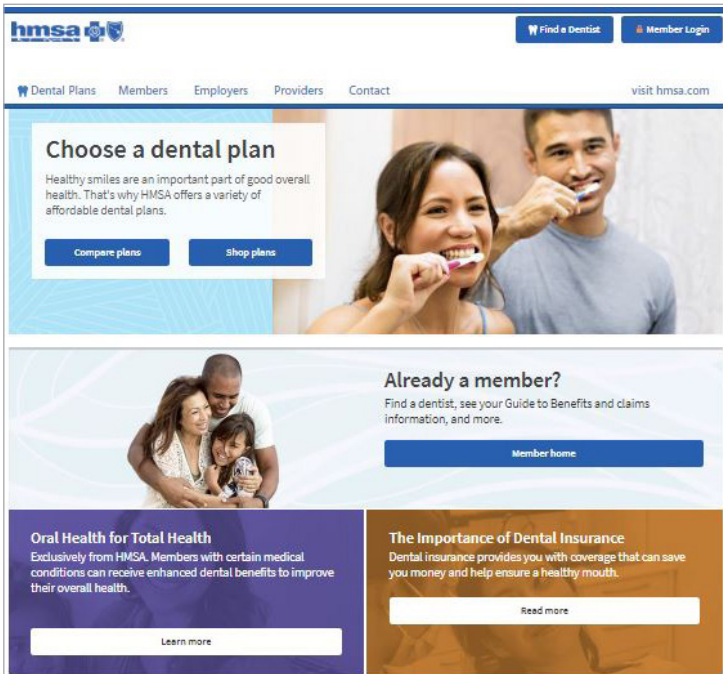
hmsa

Find a Dentist

Member Login

Dental Plans Members Employers Providers Contact visit hmsa.com

Choose a dental plan

Healthy smiles are an important part of good overall health. That's why HMSA offers a variety of affordable dental plans.

Compare plans

Shop plans

Already a member?

Find a dentist, see your Guide to Benefits and claims information, and more.

Member home

Oral Health for Total Health

Exclusively from HMSA. Members with certain medical conditions can receive enhanced dental benefits to improve their overall health.

Learn more

The Importance of Dental Insurance

Dental insurance provides you with coverage that can save you money and help ensure a healthy mouth.

Read more